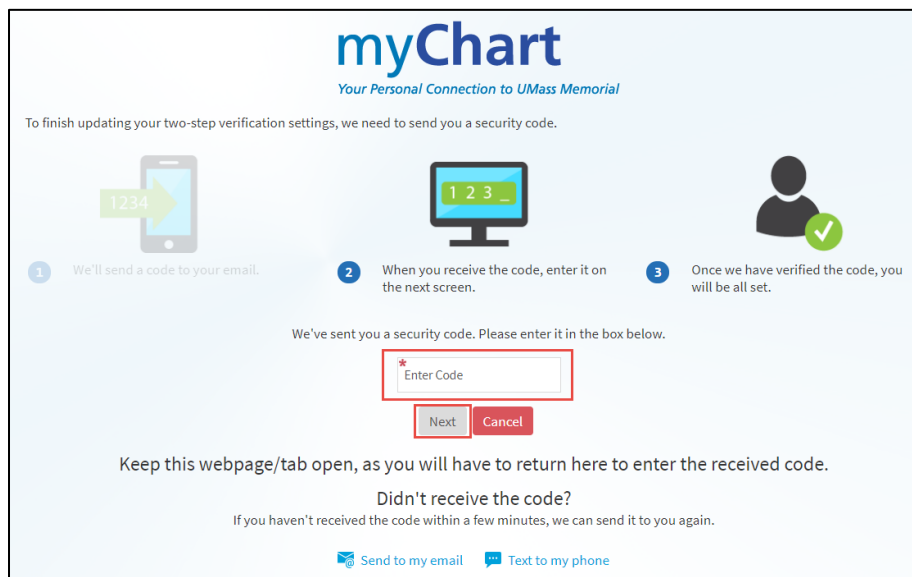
myChart
Your Personal Connection to UMass Memorial

To finish updating your two-step verification settings, we need to send you a security code.

1234

1 We'll send a code to your email.

1 2 3 _

2 When you receive the code, enter it on the next screen.

3 Once we have verified the code, you will be all set.

We've sent you a security code. Please enter it in the box below.

* Enter Code

Next Cancel

Keep this webpage/tab open, as you will have to return here to enter the received code.

Didn't receive the code?
If you haven't received the code within a few minutes, we can send it to you again.

Send to my email Text to my phone